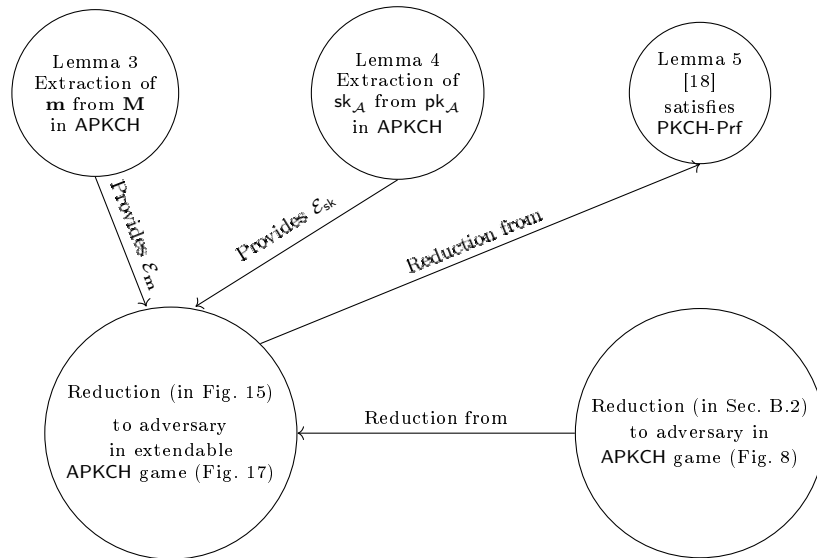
Lemma 3
Extraction of
$\mathbf{m}$ from $\mathbf{M}$
in APKCH

Lemma 4
Extraction of
$\mathsf{sk}_{\mathcal{A}}$ from $\mathsf{pk}_{\mathcal{A}}$
in APKCH

Lemma 5
[18]
satisfies
PKCH-Prf

Provides $\mathcal{E}_{\mathbf{m}}$

Provides $\mathcal{E}_{\mathsf{sk}}$

Reduction from

Reduction (in Fig. 15)
to adversary
in extendable
APKCH game (Fig. 17)

Reduction from

Reduction (in Sec. B.2)
to adversary in
APKCH game (Fig. 8)